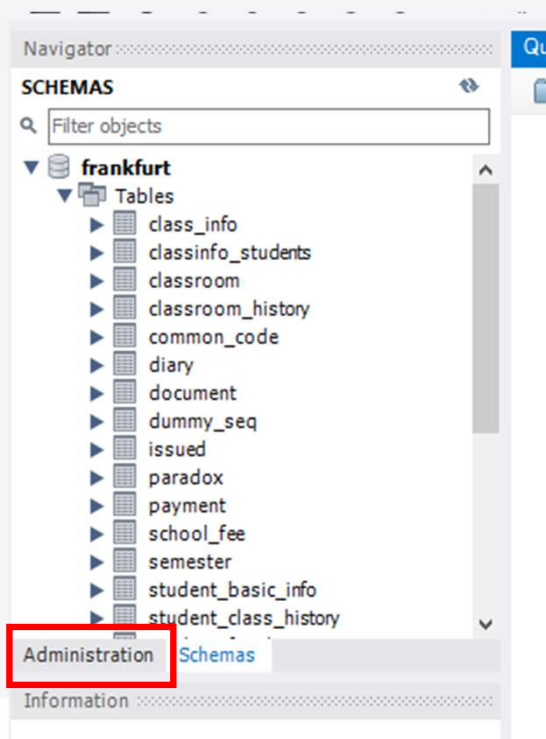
Navigator

SCHEMAS

Filter objects

frankfurt
Tables
class_info
classinfo_students
classroom
classroom_history
common_code
diary
document
dummy_seq
issued
paradox
payment
school_fee
semester
student_basic_info
student_class_history

Administration Schemas

Information

Qu